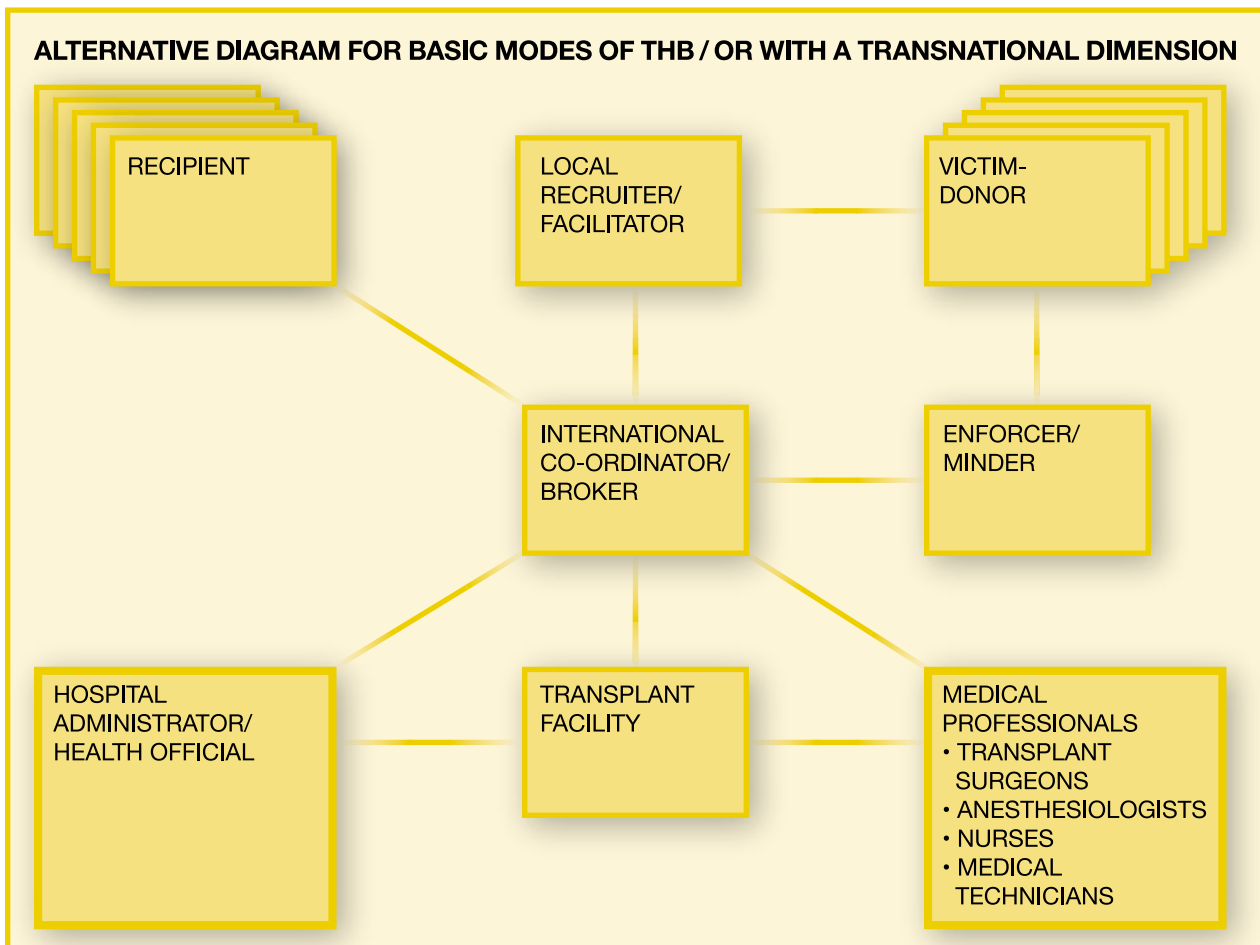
ALTERNATIVE DIAGRAM FOR BASIC MODES OF THB / OR WITH A TRANSNATIONAL DIMENSION

RECIPIENT

LOCAL RECRUITER/ FACILITATOR

VICTIM-DONOR

INTERNATIONAL CO-ORDINATOR/ BROKER

ENFORCER/ MINDER

HOSPITAL ADMINISTRATOR/ HEALTH OFFICIAL

TRANSPLANT FACILITY

MEDICAL PROFESSIONALS
• TRANSPLANT SURGEONS
• ANESTHESIOLOGISTS
• NURSES
• MEDICAL TECHNICIANS